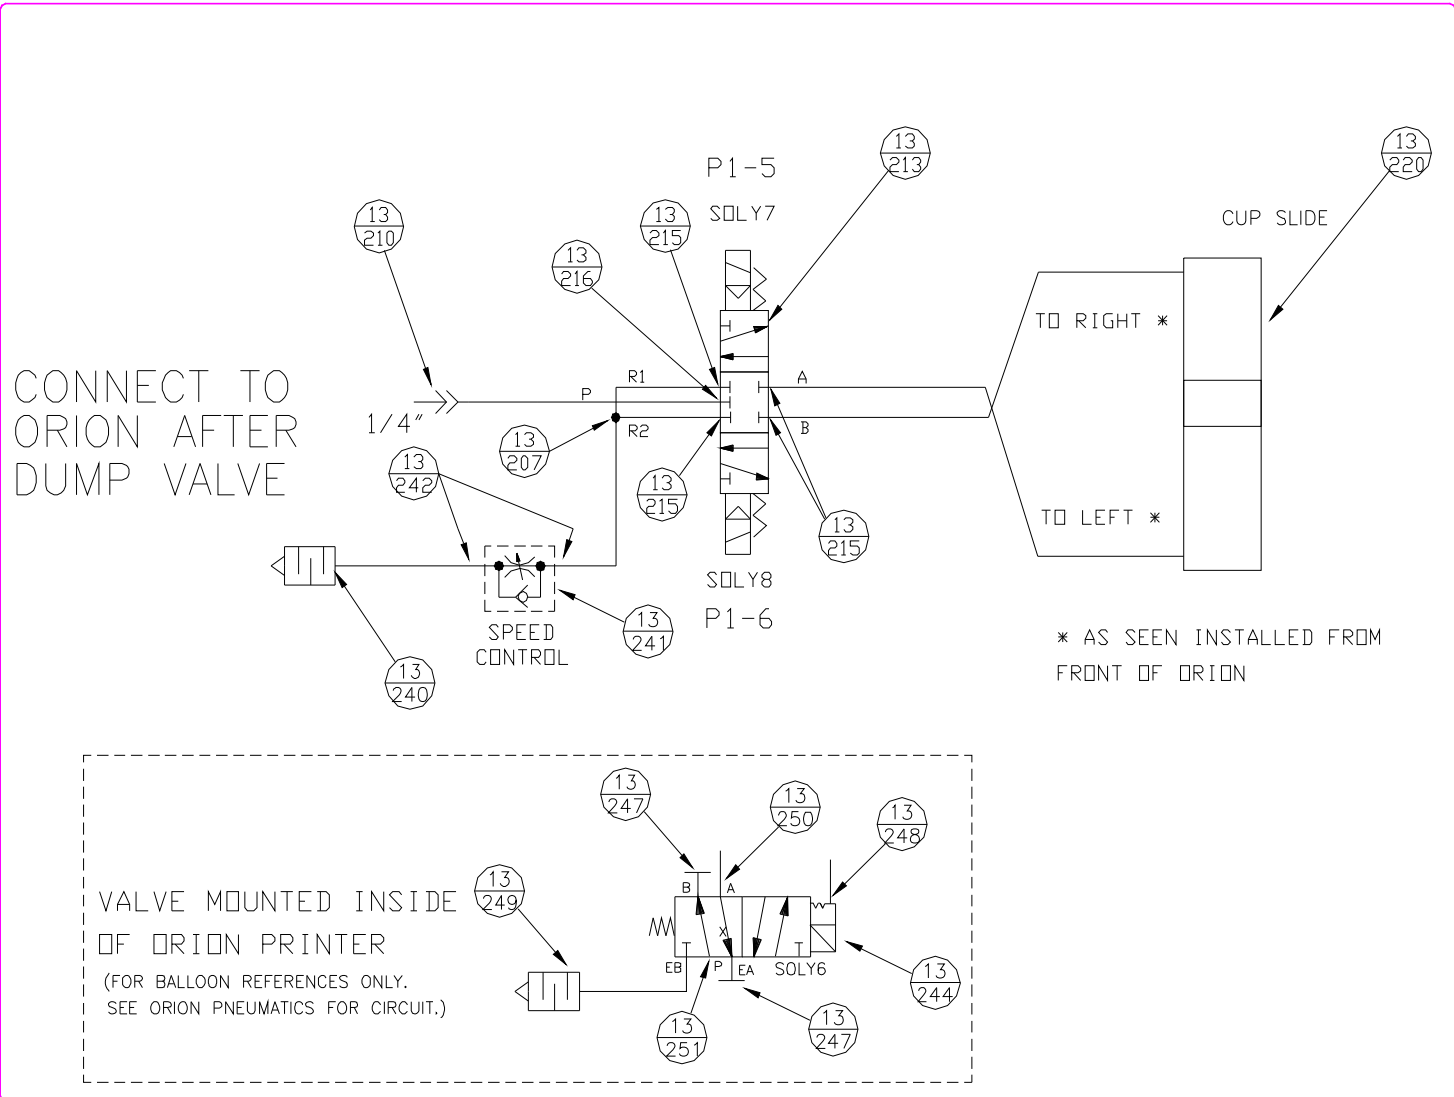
P1-5

SOLY7

13
213

13
220

CUP SLIDE

13
215

13
216

13
210

TO RIGHT *

CONNECT TO ORION AFTER DUMP VALVE

1/4"

P

R1

A

R2

B

13
207

13
242

13
215

13
215

TO LEFT *

SPEED CONTROL

SOLY8

P1-6

13
241

13
240

* AS SEEN INSTALLED FROM FRONT OF ORION

13
247

13
250

13
248

VALVE MOUNTED INSIDE OF ORION PRINTER

(FOR BALLOON REFERENCES ONLY. SEE ORION PNEUMATICS FOR CIRCUIT.)

13
249

B

A

X

EB

P

EA

SOLY6

13
244

13
251

13
247